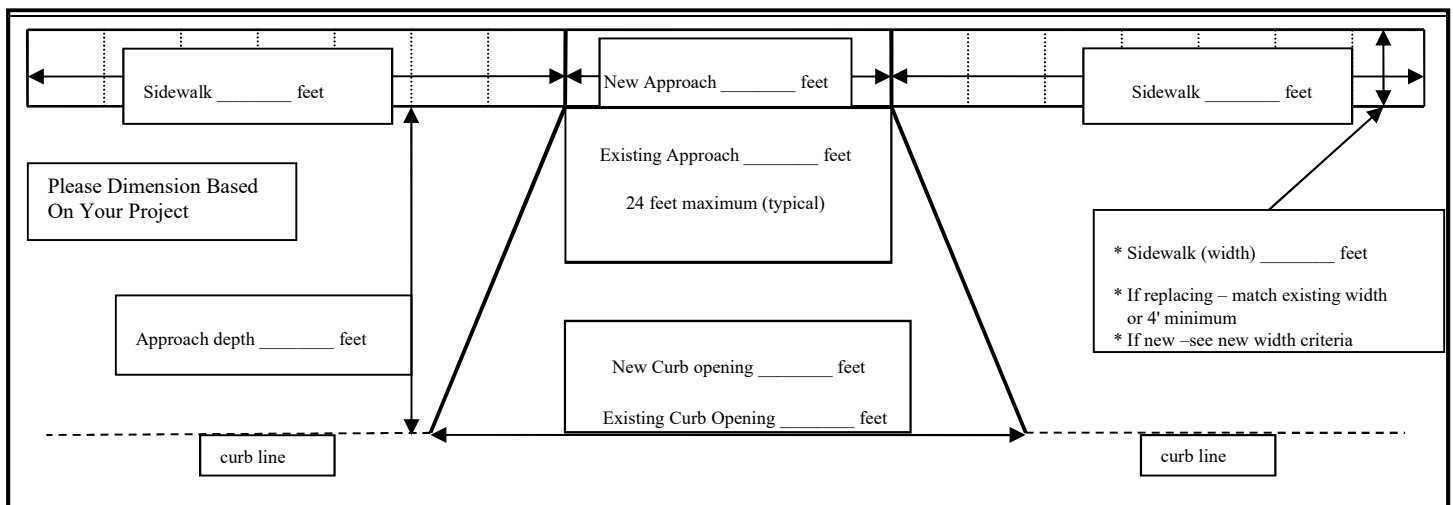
Sidewalk ________ feet

New Approach ________ feet

Sidewalk ________ feet

Existing Approach ________ feet

24 feet maximum (typical)

Please Dimension Based On Your Project

* Sidewalk (width) ________ feet

* If replacing – match existing width or 4' minimum
* If new –see new width criteria

Approach depth ________ feet

New Curb opening ________ feet

Existing Curb Opening ________ feet

curb line

curb line